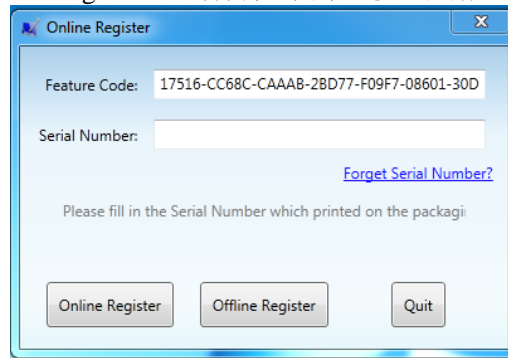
Online Register

Feature Code: 17516-CC68C-CAAAB-2BD77-F09F7-08601-30D

Serial Number:

Forget Serial Number?

Please fill in the Serial Number which printed on the packagi

Online Register
Offline Register
Quit